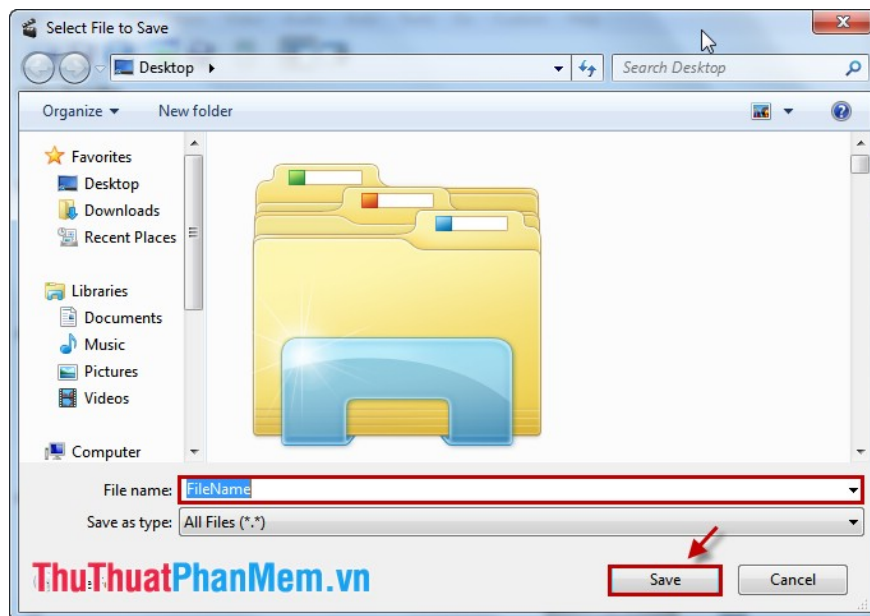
Select File to Save

Desktop ▸

Search Desktop

Organize ▾

New folder

Favorites

Desktop

Downloads

Recent Places

Libraries

Documents

Music

Pictures

Videos

Computer

File name: FileName

Save as type: All Files (*.*)

ThuThuatPhanMem.vn

Save

Cancel